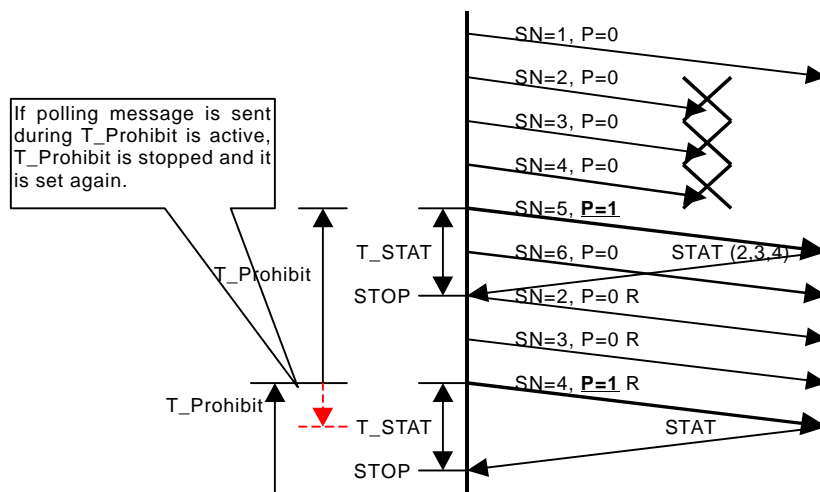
If polling message is sent during T_Prohibit is active, T_Prohibit is stopped and it is set again.

SN=1, P=0

SN=2, P=0

SN=3, P=0

SN=4, P=0

SN=5, **P=1**

T_STAT

SN=6, P=0

STAT (2,3,4)

T_Prohibit

STOP

SN=2, P=0 R

SN=3, P=0 R

SN=4, **P=1** R

T_Prohibit

T_STAT

STAT

STOP